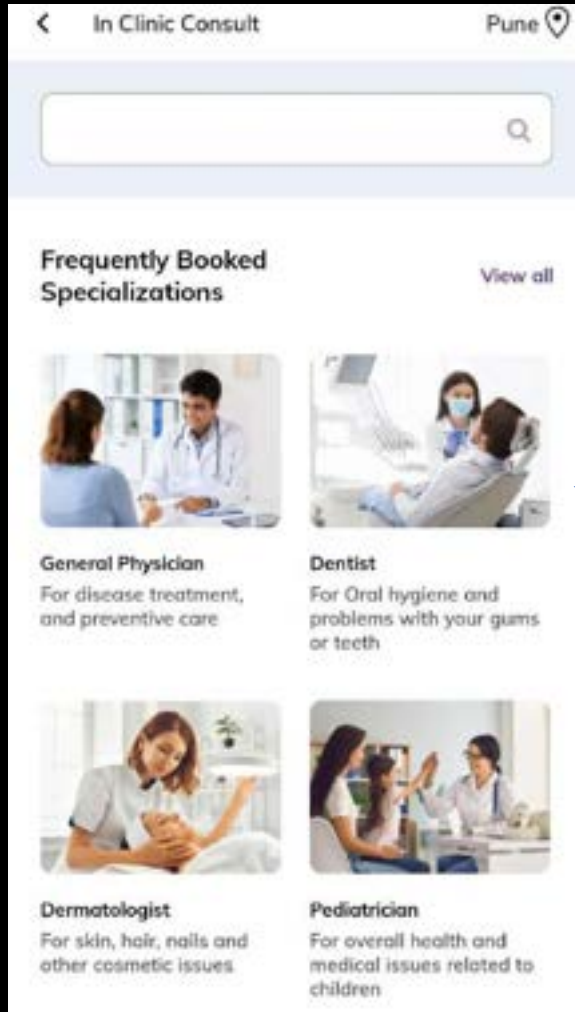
In Clinic Consult

Pune

Frequently Booked Specializations

View all

General Physician
For disease treatment, and preventive care

Dentist
For Oral hygiene and problems with your gums or teeth

Dermatologist
For skin, hair, nails and other cosmetic issues

Pediatrician
For overall health and medical issues related to children